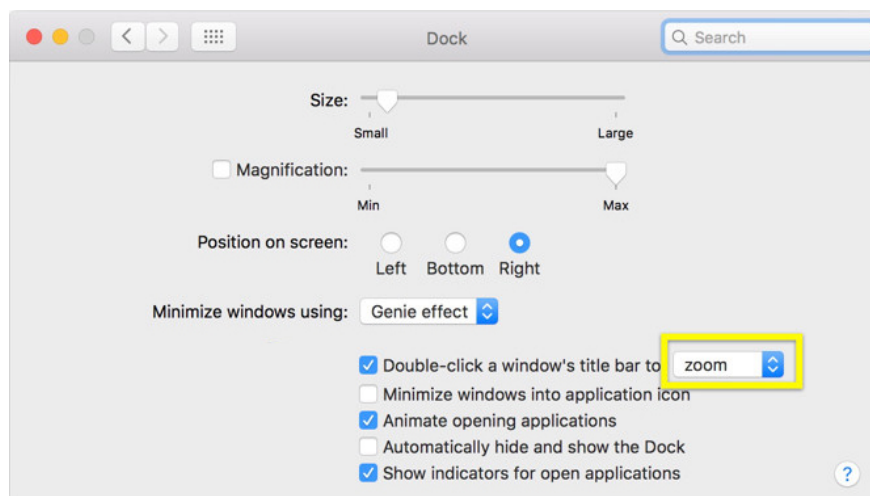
Dock

Search

Size:

Small

Large

Magnification:

Min

Max

Position on screen:

Left

Bottom

Right

Minimize windows using:

Genie effect

Double-click a window's title bar to

zoom

Minimize windows into application icon

Animate opening applications

Automatically hide and show the Dock

Show indicators for open applications

?